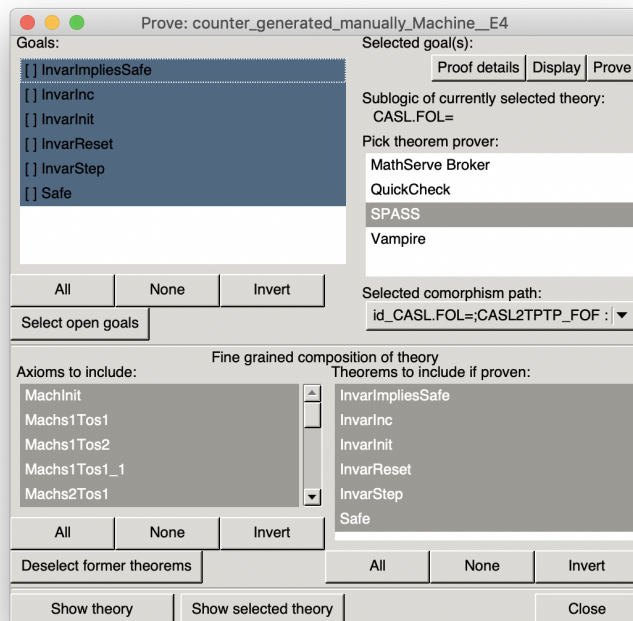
Prove: counter_generated_manually_Machine__E4

Goals:

[] InvarImpliesSafe
[] InvarInc
[] InvarInit
[] InvarReset
[] InvarStep
[] Safe

All | None | Invert

Select open goals

Selected goal(s):

Proof details | Display | Prove

Sublogic of currently selected theory:
CASL.FOL=

Pick theorem prover:

MathServe Broker
QuickCheck
SPASS
Vampire

Selected comorphism path:

id_CASL.FOL=;CASL2TPTP_FOF :

Fine grained composition of theory

Axioms to include:

MachInit
Machs1Tos1
Machs1Tos2
Machs1Tos1_1
Machs2Tos1

All | None | Invert

Deselect former theorems

Theorems to include if proven:

InvarImpliesSafe
InvarInc
InvarInit
InvarReset
InvarStep
Safe

All | None | Invert

Show theory | Show selected theory | Close